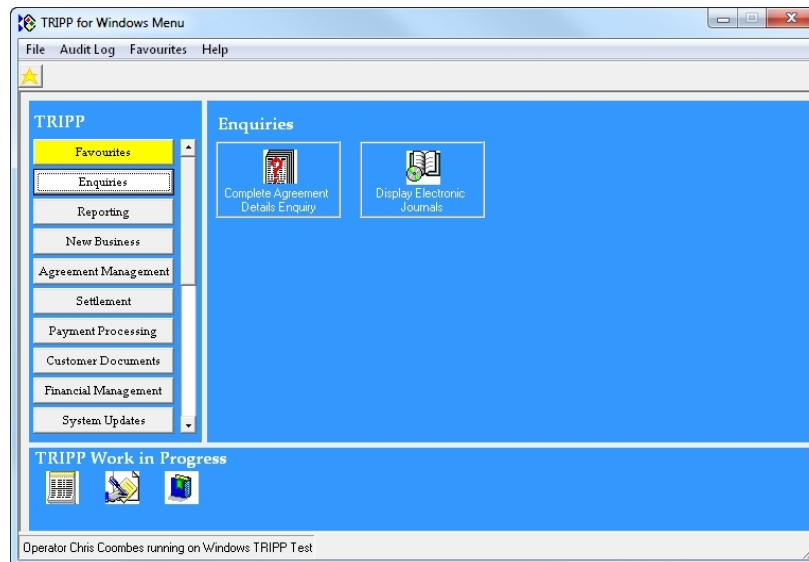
TRIPP for Windows Menu

File Audit Log Favourites Help

TRIPP

Favourites
Enquiries
Reporting
New Business
Agreement Management
Settlement
Payment Processing
Customer Documents
Financial Management
System Updates

Enquiries

Complete Agreement Details Enquiry

Display Electronic Journals

TRIPP Work in Progress

Operator Chris Coombes running on Windows TRIPP Test